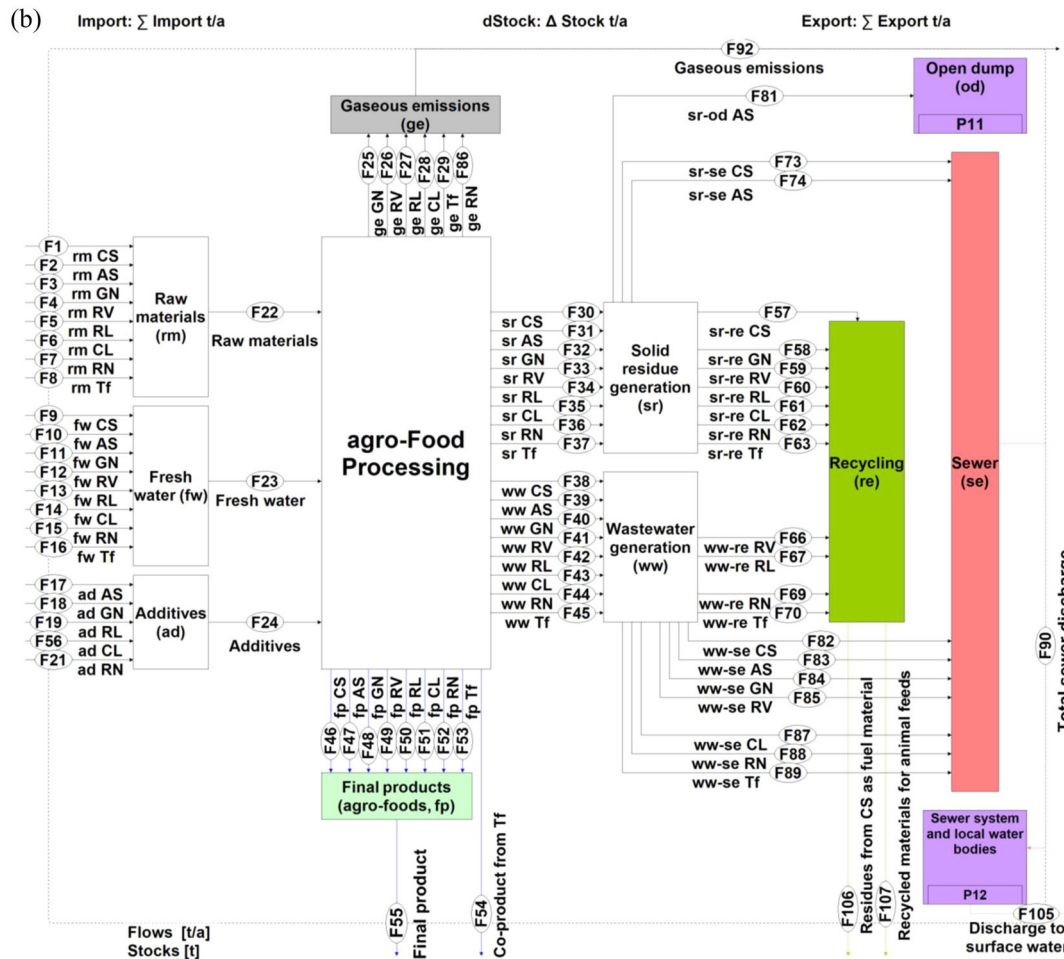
(b)

Import: ∑ Import t/a

dStock: Δ Stock t/a

Export: ∑ Export t/a

F92
Gaseous emissions

Open dump (od)
P11

F81
sr-od AS

Gaseous emissions (ge)

F25 ge GN
F26 ge RV
F27 ge RL
F28 ge CL
F29 ge Tf
F86 ge RN

F73
sr-se CS
F74
sr-se AS

F1
F2 rm CS
F3 rm AS
F4 rm GN
F5 rm RV
F6 rm RL
F7 rm CL
F8 rm RN
rm Tf

Raw materials (rm)

F22
Raw materials

F9
F10 fw CS
F11 fw AS
F12 fw GN
F13 fw RV
F14 fw RL
F15 fw CL
F16 fw RN
fw Tf

Fresh water (fw)

F23
Fresh water

F17 ad AS
F18 ad GN
F19 ad RL
F56 ad CL
F21 ad RN

Additives (ad)

F24
Additives

agro-Food Processing

sr CS F30
sr AS F31
sr GN F32
sr RV F33
sr RL F34
sr CL F35
sr RN F36
sr Tf F37

Solid residue generation (sr)

F57
sr-re CS
sr-re GN F58
sr-re RV F59
sr-re RL F60
sr-re CL F61
sr-re RN F62
sr-re Tf F63

ww CS F38
ww AS F39
ww GN F40
ww RV F41
ww RL F42
ww CL F43
ww RN F44
ww Tf F45

Wastewater generation (ww)

F66
ww-re RV
F67
ww-re RL
F69
ww-re RN
F70
ww-re Tf

Recycling (re)

Sewer (se)

F82
ww-se CS
F83
ww-se AS
F84
ww-se GN
F85
ww-se RV
F87
ww-se CL
F88
ww-se RN
F89
ww-se Tf

F90
Total sewer discharge

fp CS
fp AS
fp GN
fp RV
fp RL
fp CL
fp RN
fp Tf
F46 F47 F48 F49 F50 F51 F52 F53

Final products (agro-foods, fp)

Sewer system and local water bodies
P12

F55
Final product

F54
Co-product from Tf

F106
Residues from CS as fuel material

F107
Recycled materials for animal feeds

F105
Discharge to surface water

Flows [t/a]
Stocks [t]